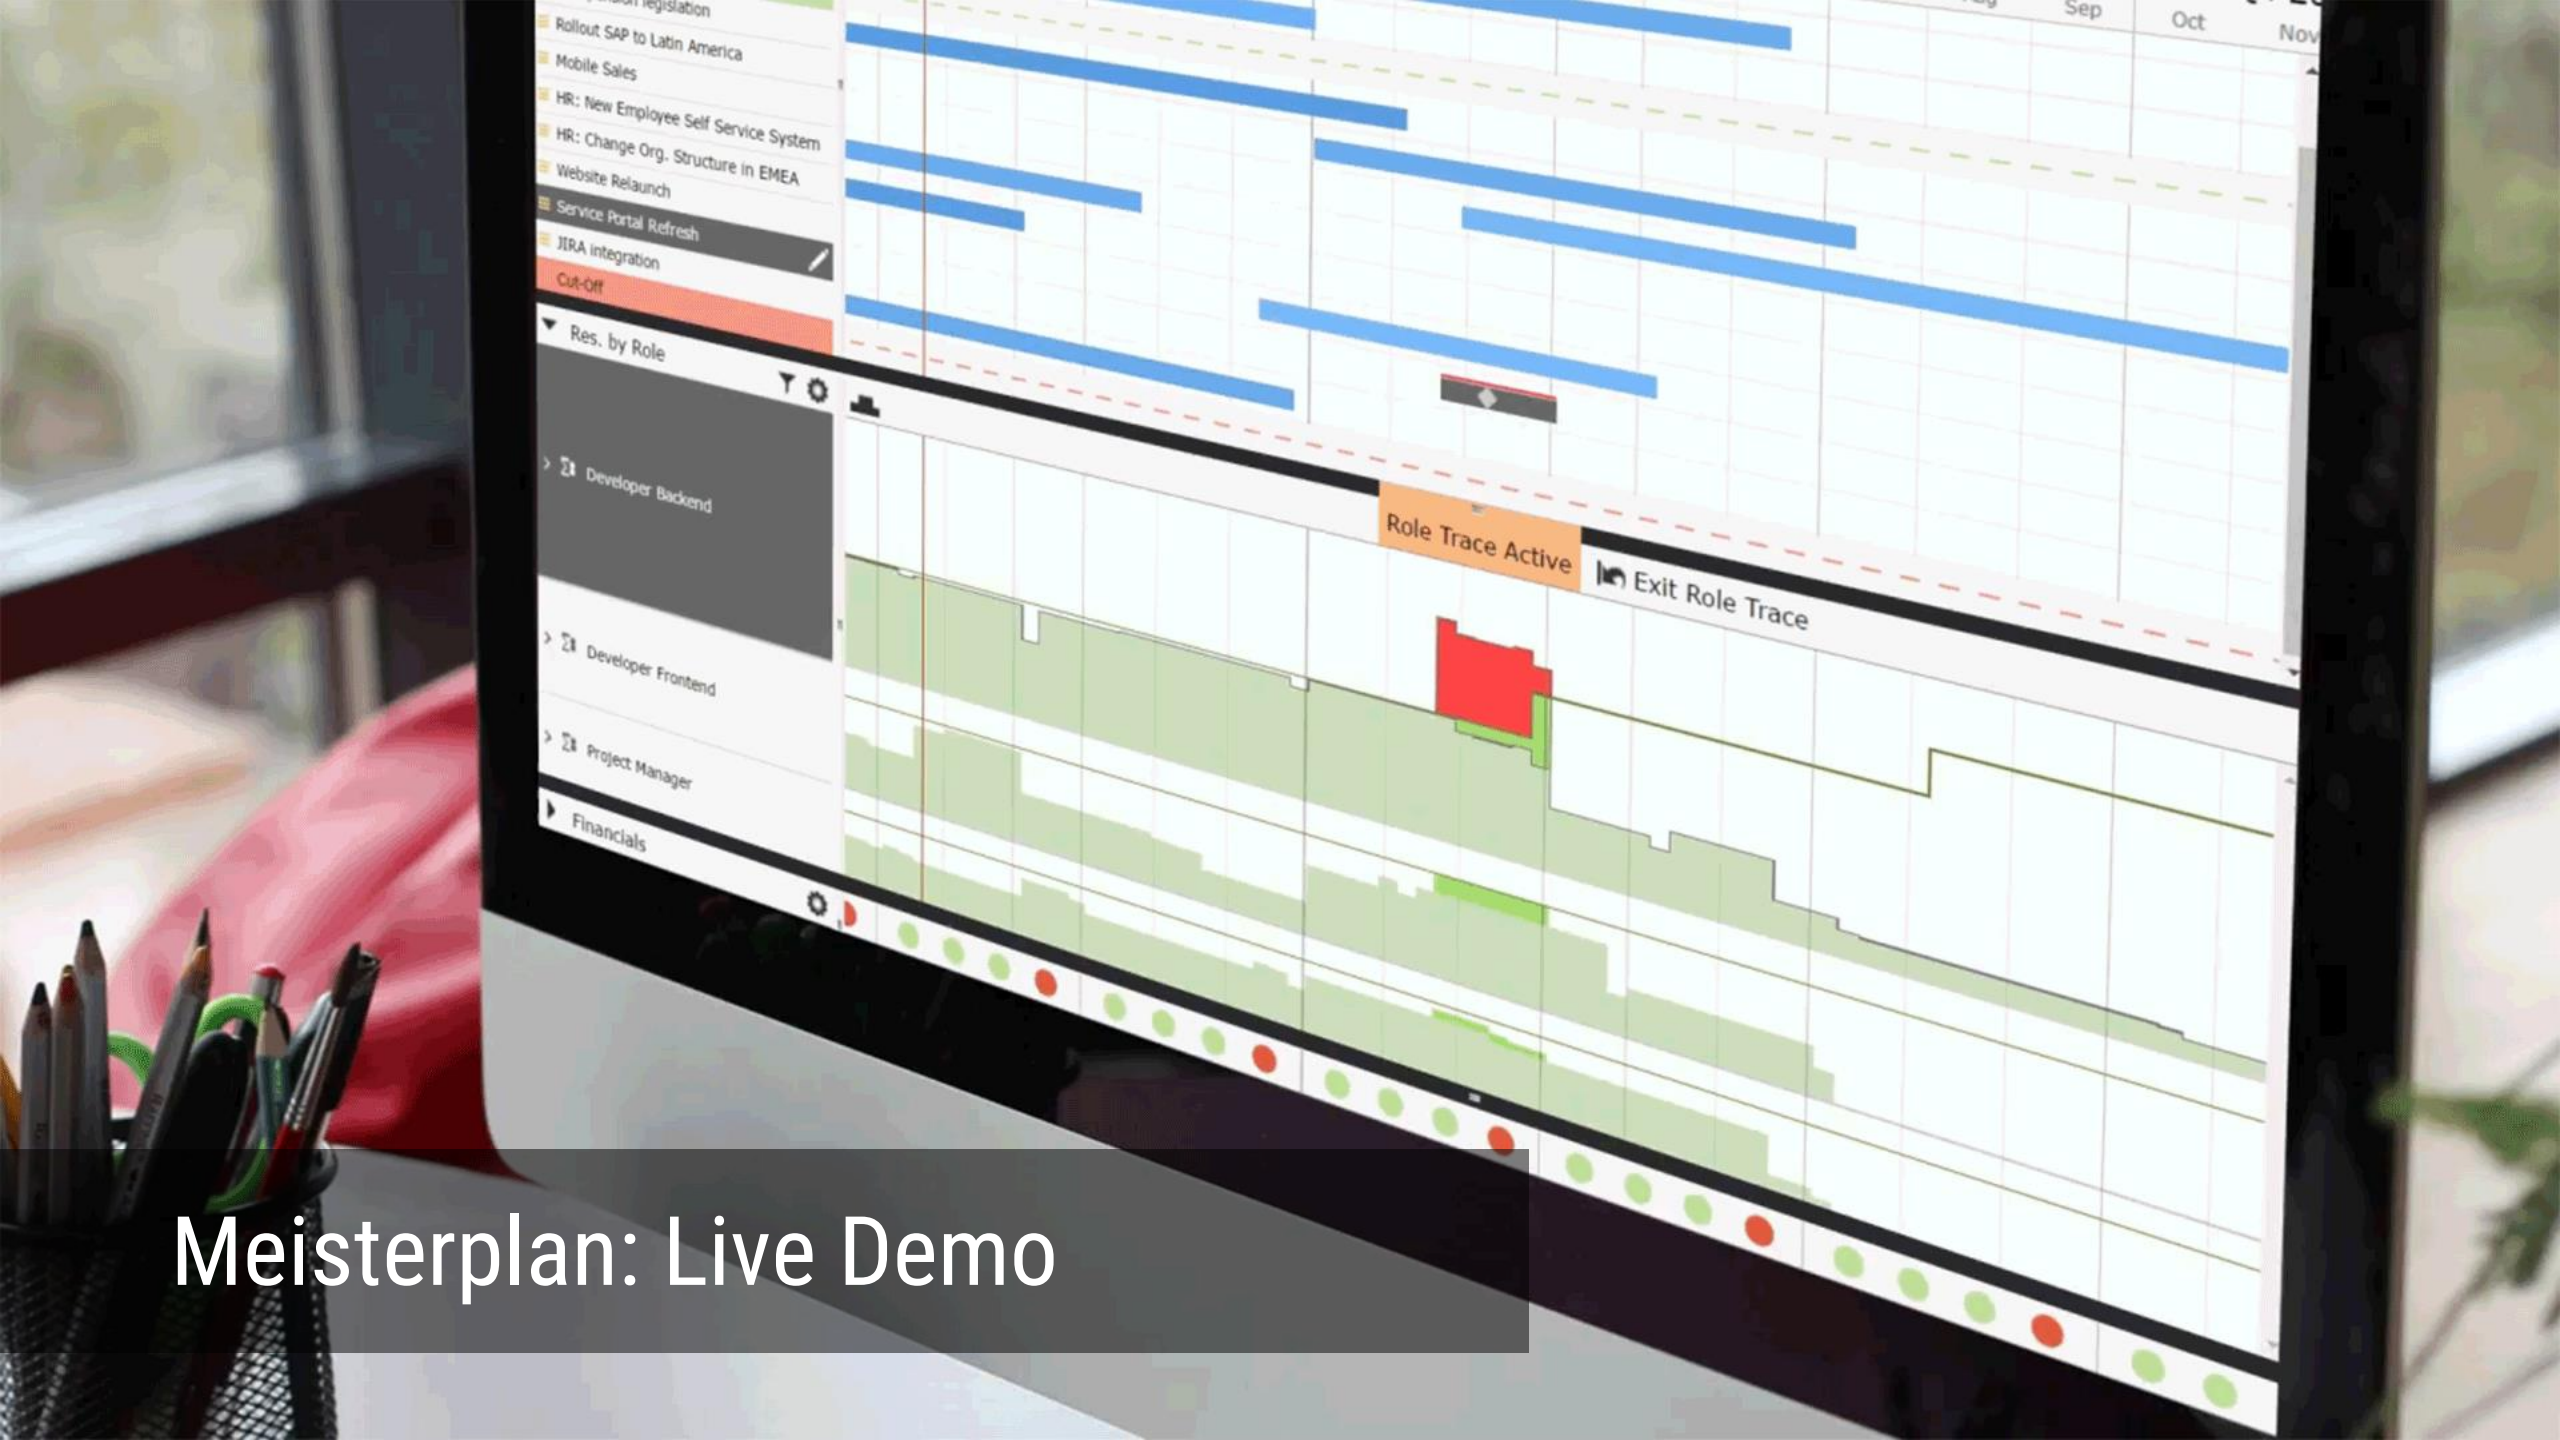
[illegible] legislation
Rollout SAP to Latin America
Mobile Sales
HR: New Employee Self Service System
HR: Change Org. Structure in EMEA
Website Relaunch
Service Portal Refresh
JIRA integration
Cut-Off
Sep
Oct
Nov
Res. by Role
Developer Backend
Developer Frontend
Project Manager
Financials
Role Trace Active
Exit Role Trace
Meisterplan: Live Demo